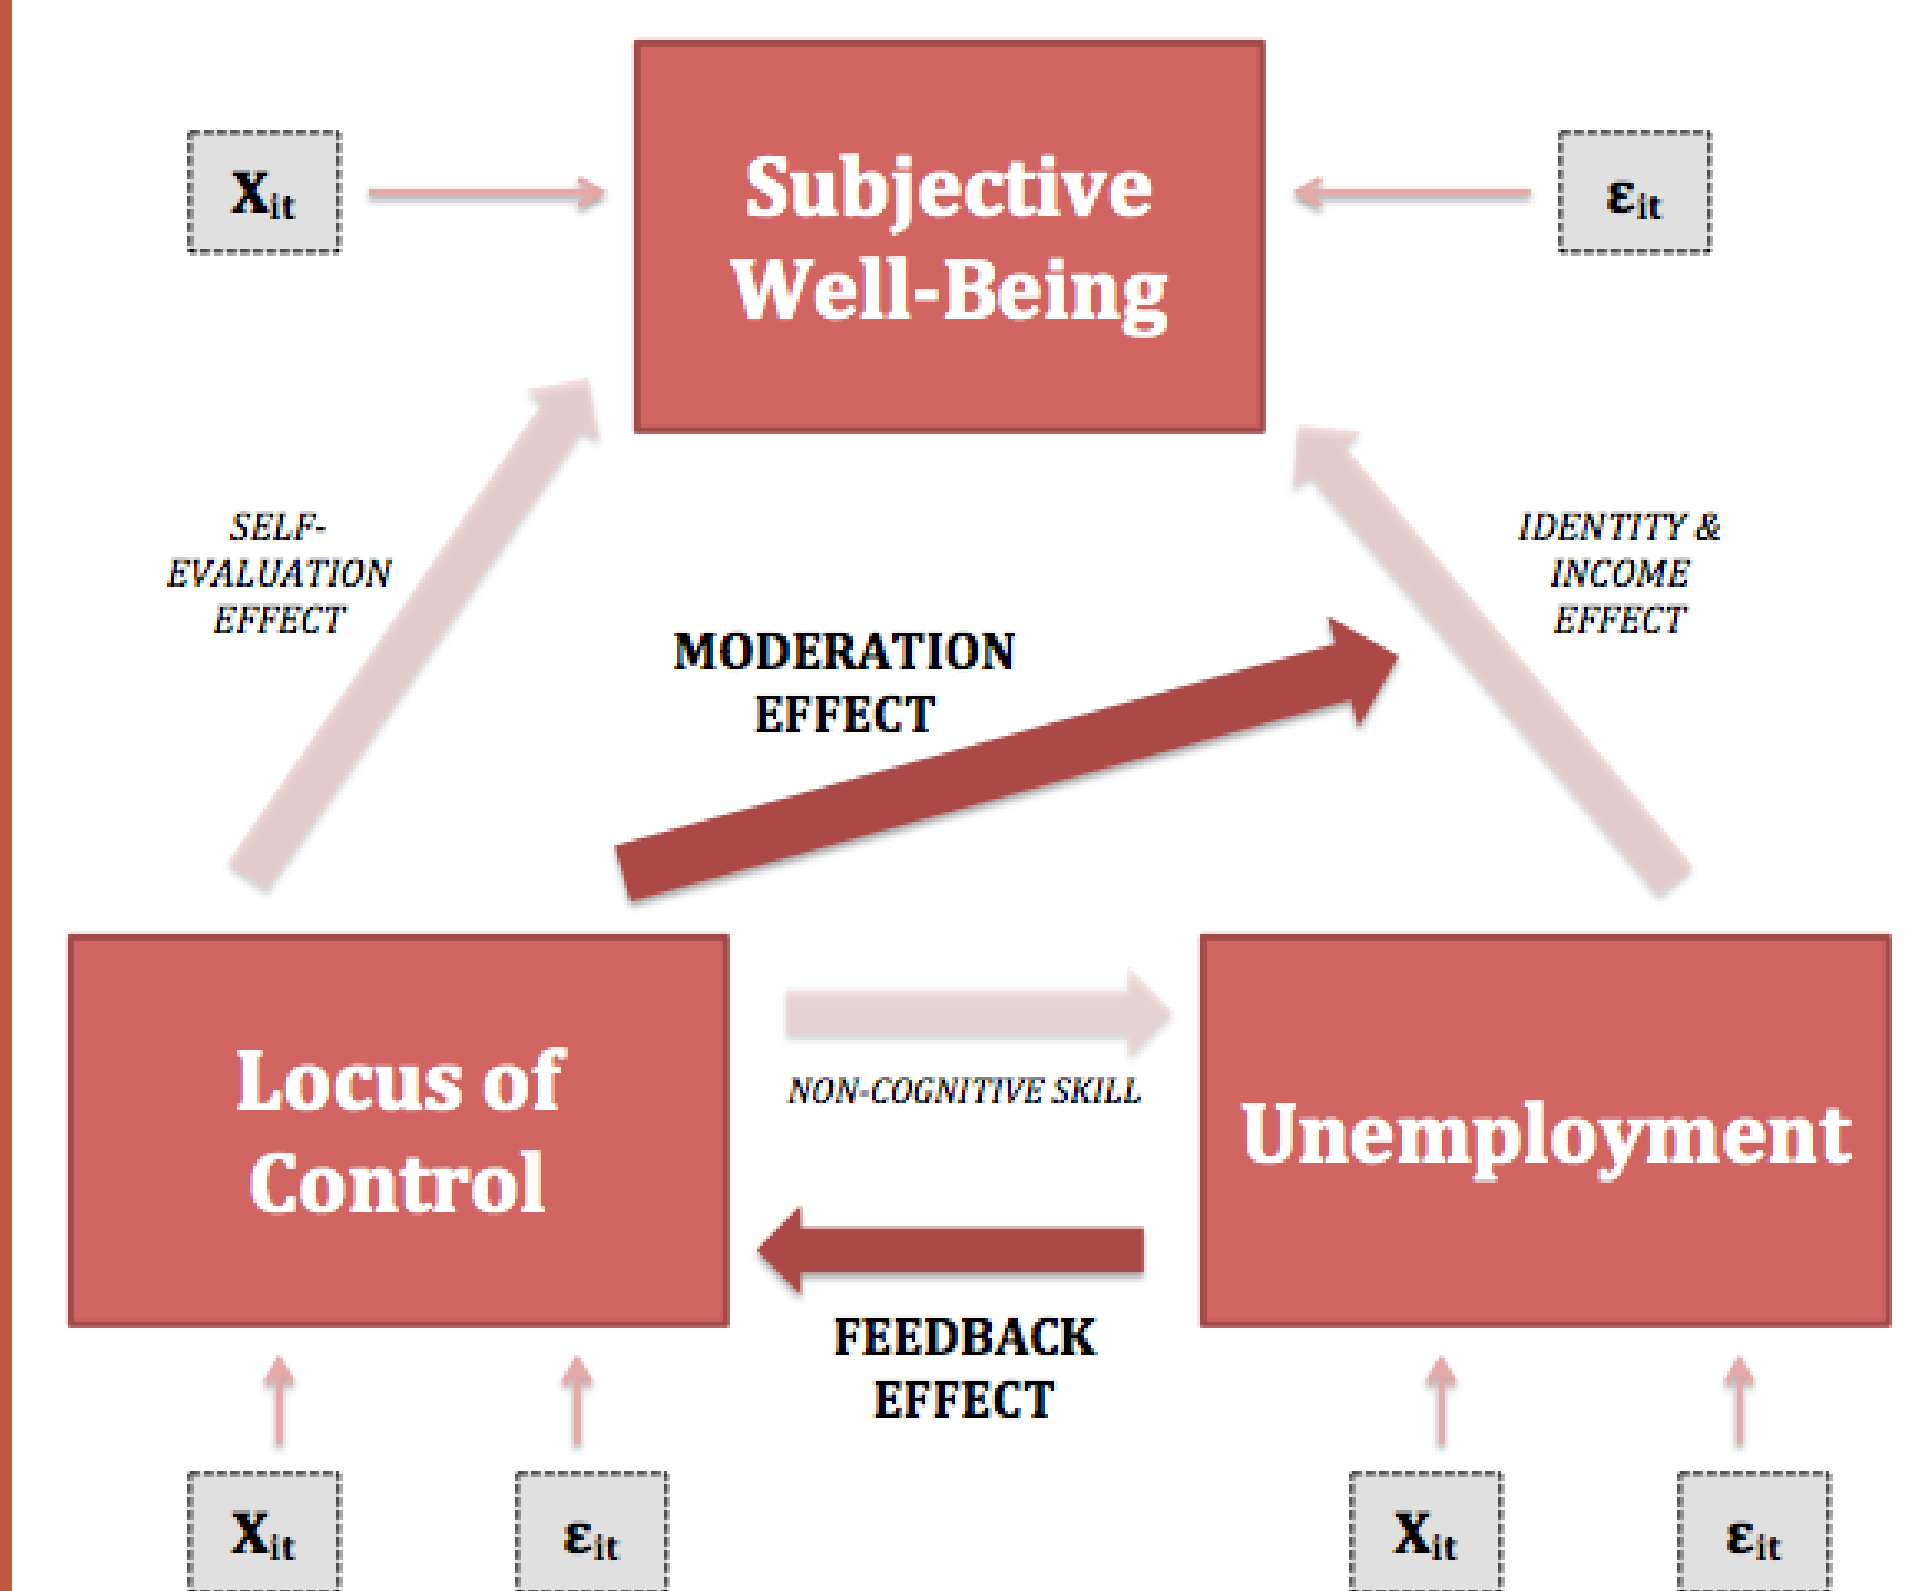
$X_{it}$

Subjective Well-Being

$\varepsilon_{it}$

SELF-EVALUATION EFFECT

MODERATION EFFECT

IDENTITY & INCOME EFFECT

Locus of Control

NON-COGNITIVE SKILL

Unemployment

FEEDBACK EFFECT

$X_{it}$

$\varepsilon_{it}$

$X_{it}$

$\varepsilon_{it}$